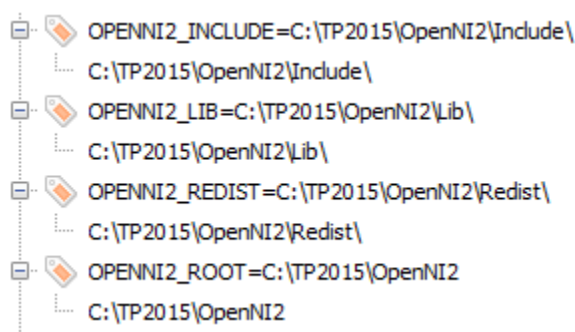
OPENNI2_INCLUDE=C:\TP2015\OpenNI2\Include\
C:\TP2015\OpenNI2\Include\
OPENNI2_LIB=C:\TP2015\OpenNI2\Lib\
C:\TP2015\OpenNI2\Lib\
OPENNI2_REDIST=C:\TP2015\OpenNI2\Redist\
C:\TP2015\OpenNI2\Redist\
OPENNI2_ROOT=C:\TP2015\OpenNI2
C:\TP2015\OpenNI2